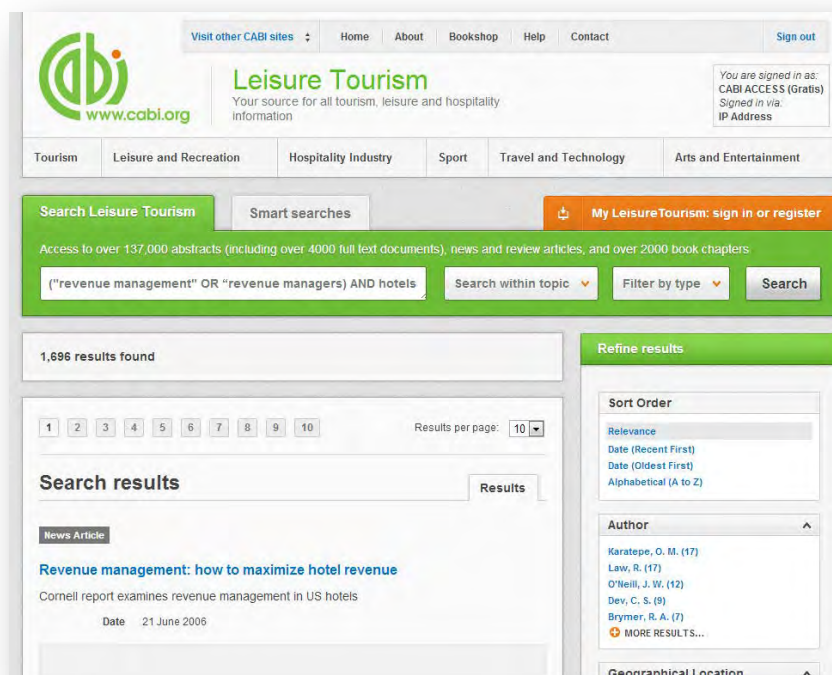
Visit other CABI sites Home About Bookshop Help Contact Sign out

www.cabi.org

Leisure Tourism
Your source for all tourism, leisure and hospitality information

You are signed in as: CABI ACCESS (Gratis) Signed in via: IP Address

Tourism | Leisure and Recreation | Hospitality Industry | Sport | Travel and Technology | Arts and Entertainment

Search Leisure Tourism | Smart searches | My LeisureTourism: sign in or register

Access to over 137,000 abstracts (including over 4000 full text documents), news and review articles, and over 2000 book chapters

("revenue management" OR "revenue managers) AND hotels | Search within topic | Filter by type | Search

1,696 results found

Refine results

1 2 3 4 5 6 7 8 9 10 Results per page: 10

Search results | Results

News Article

Revenue management: how to maximize hotel revenue

Cornell report examines revenue management in US hotels

Date 21 June 2006

Sort Order
Relevance
Date (Recent First)
Date (Oldest First)
Alphabetical (A to Z)

Author
Karatepe, O. M. (17)
Law, R. (17)
O'Neill, J. W. (12)
Dev, C. S. (9)
Brymer, R. A. (7)
MORE RESULTS...

Geographical Location